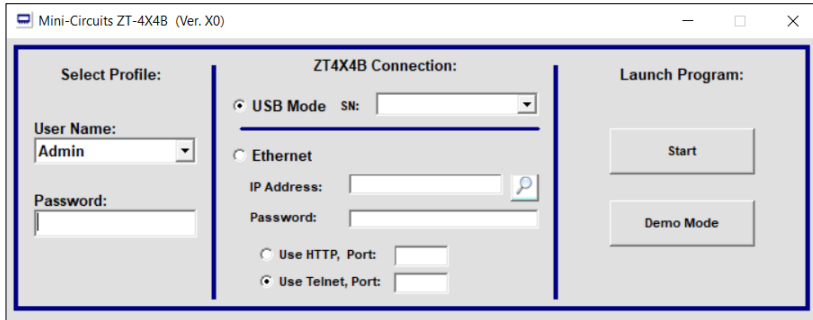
Mini-Circuits ZT-4X4B (Ver. X0)

Select Profile:

User Name:
Admin

Password:

ZT4X4B Connection:

USB Mode SN:

Ethernet

IP Address:

Password:

Use HTTP, Port:

Use Telnet, Port:

Launch Program:

Start

Demo Mode